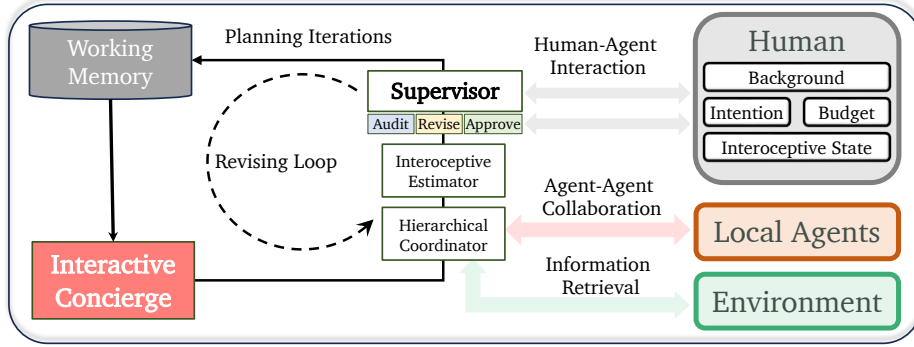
Working Memory

Planning Iterations

Human-Agent Interaction

Human

Background

Intention

Budget

Interoceptive State

Supervisor

Audit

Revise

Approve

Revising Loop

Interoceptive Estimator

Agent-Agent Collaboration

Hierarchical Coordinator

Local Agents

Interactive Concierge

Information Retrieval

Environment